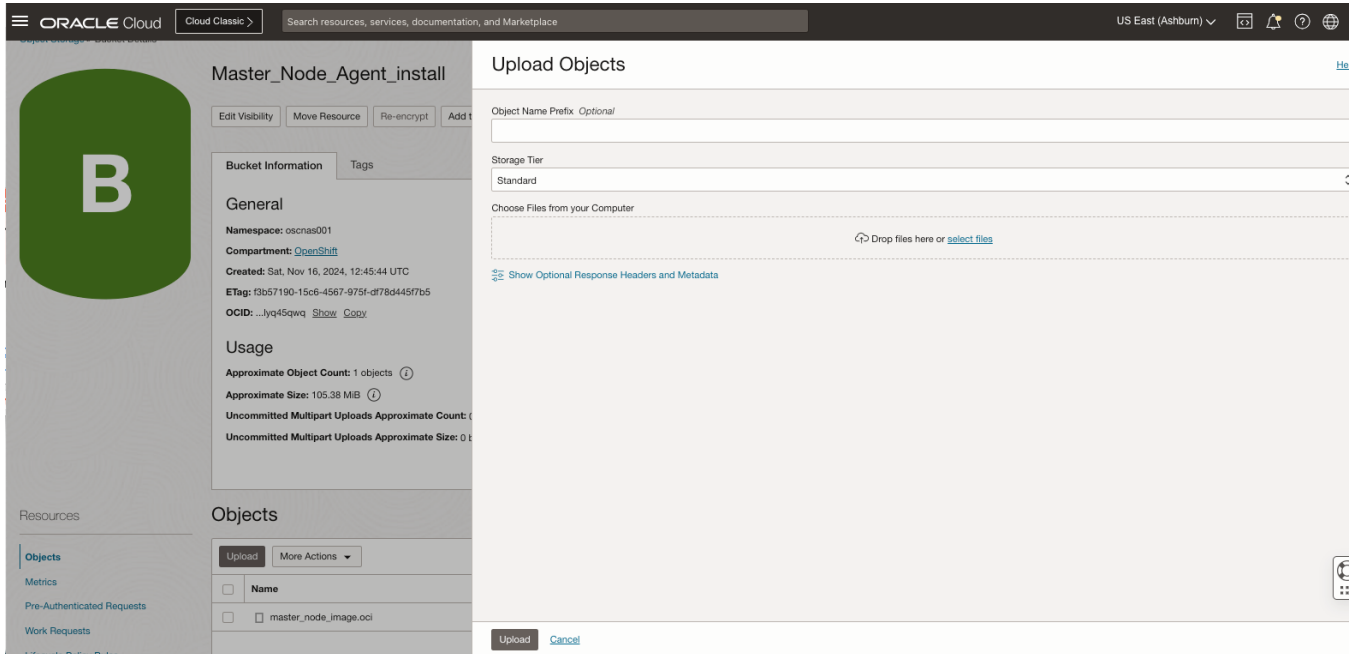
ORACLE Cloud Cloud Classic >

Search resources, services, documentation, and Marketplace

US East (Ashburn)

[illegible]

B

Master_Node_Agent_install

Edit Visibility Move Resource Re-encrypt Add t

Bucket Information Tags

General

Namespace: oscnas001

Compartment: OpenShift

Created: Sat, Nov 16, 2024, 12:45:44 UTC

ETag: f3b57190-15c6-4567-975f-df78d445f7b5

OCID: ...lyq45qwq Show Copy

Usage

Approximate Object Count: 1 objects

Approximate Size: 105.38 MiB

Uncommitted Multipart Uploads Approximate Count: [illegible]

Uncommitted Multipart Uploads Approximate Size: 0 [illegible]

Resources

Objects

Metrics

Pre-Authenticated Requests

Work Requests

Objects

Upload More Actions

Name

master_node_image.oci

Upload Objects

He

Object Name Prefix Optional

Storage Tier

Standard

Choose Files from your Computer

Drop files here or select files

Show Optional Response Headers and Metadata

Upload Cancel